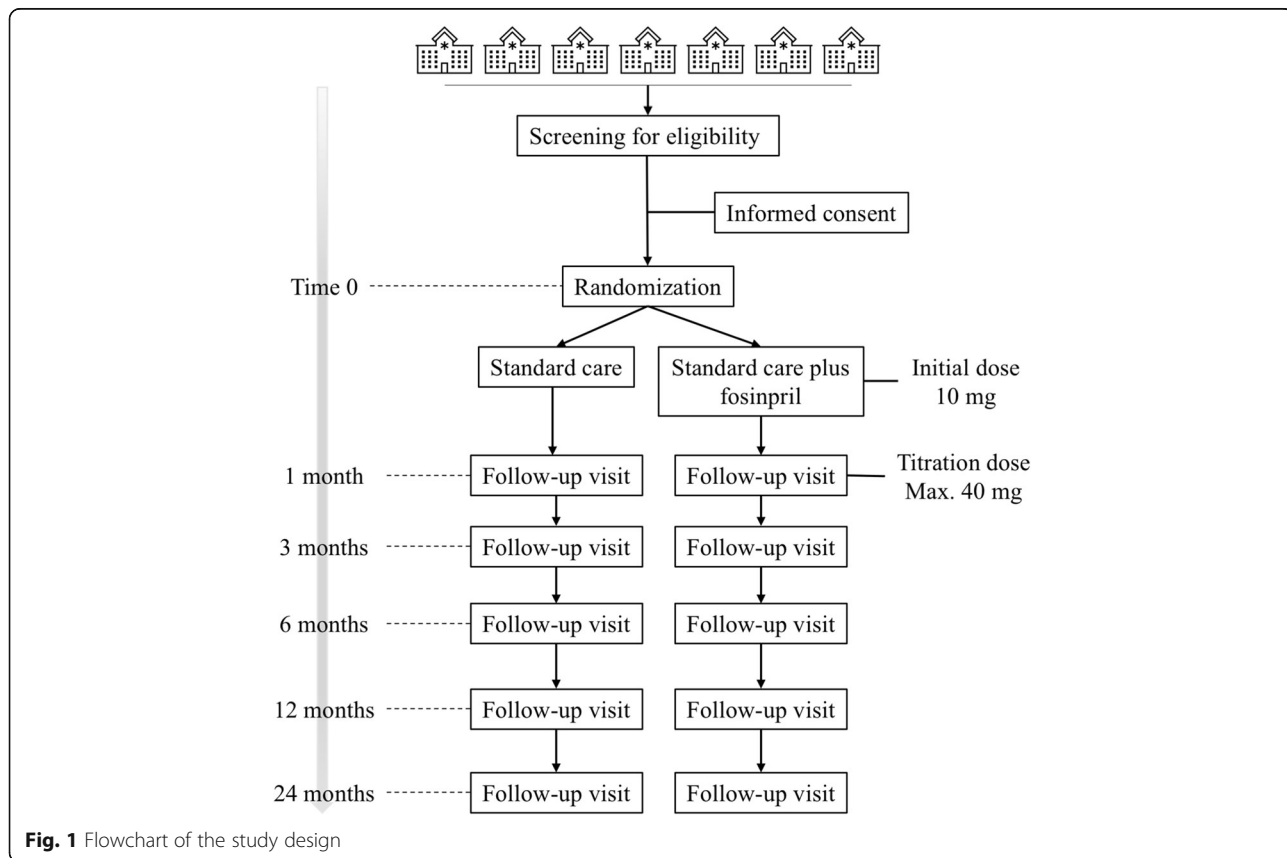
Screening for eligibility

Informed consent

Time 0

Randomization

Standard care

Standard care plus fosinpril

Initial dose 10 mg

1 month

Follow-up visit

Follow-up visit

Titration dose Max. 40 mg

3 months

Follow-up visit

Follow-up visit

6 months

Follow-up visit

Follow-up visit

12 months

Follow-up visit

Follow-up visit

24 months

Follow-up visit

Follow-up visit

**Fig. 1** Flowchart of the study design